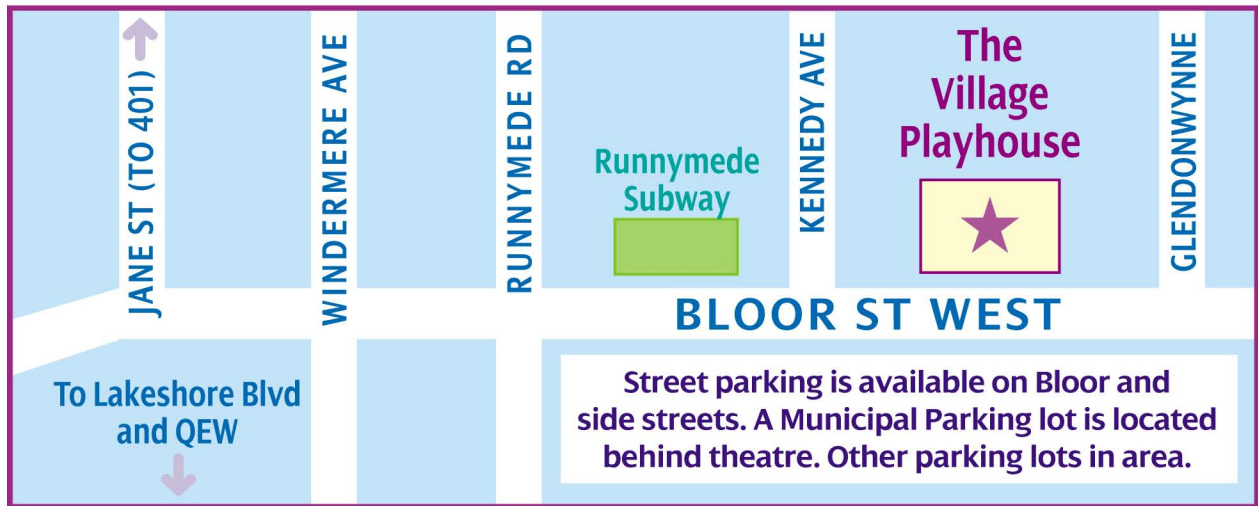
JANE ST (TO 401)

WINDERMERE AVE

RUNNYMEDE RD

KENNEDY AVE

The Village Playhouse

GLENDONWYNNE

Runnymede Subway

BLOOR ST WEST

To Lakeshore Blvd and QEW

Street parking is available on Bloor and side streets. A Municipal Parking lot is located behind theatre. Other parking lots in area.